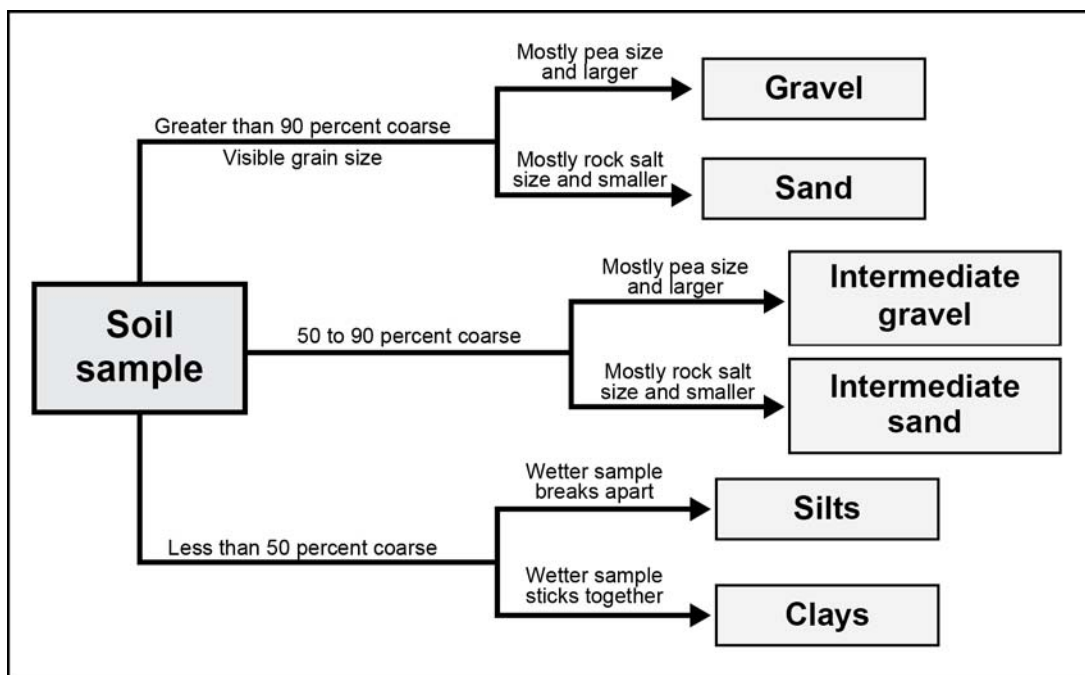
Soil sample

Greater than 90 percent coarse
Visible grain size

Mostly pea size and larger
Gravel

Mostly rock salt size and smaller
Sand

50 to 90 percent coarse

Mostly pea size and larger
Intermediate gravel

Mostly rock salt size and smaller
Intermediate sand

Less than 50 percent coarse

Wetter sample breaks apart
Silts

Wetter sample sticks together
Clays